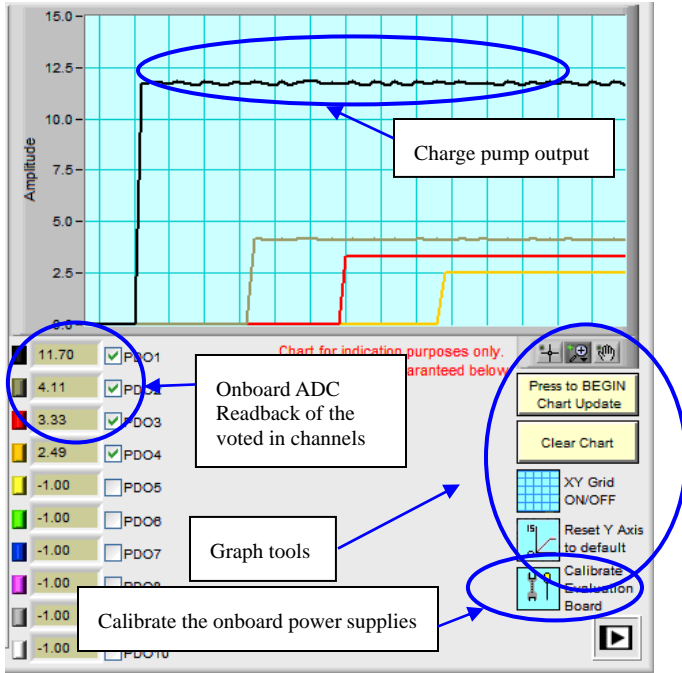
15.0
12.5
10.0
7.5
5.0
2.5
0.0
Amplitude

Charge pump output

11.70 PDO1
4.11 PDO2
3.33 PDO3
2.49 PDO4
-1.00 PDO5
-1.00 PDO6
-1.00 PDO7
-1.00 PDO8
-1.00
-1.00 PDO10

Chart for indication purposes only.
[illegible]aranteed below

Onboard ADC Readback of the voted in channels

Press to BEGIN Chart Update

Clear Chart

XY Grid ON/OFF

Reset Y Axis to default

Calibrate Evaluation Board

Graph tools

Calibrate the onboard power supplies